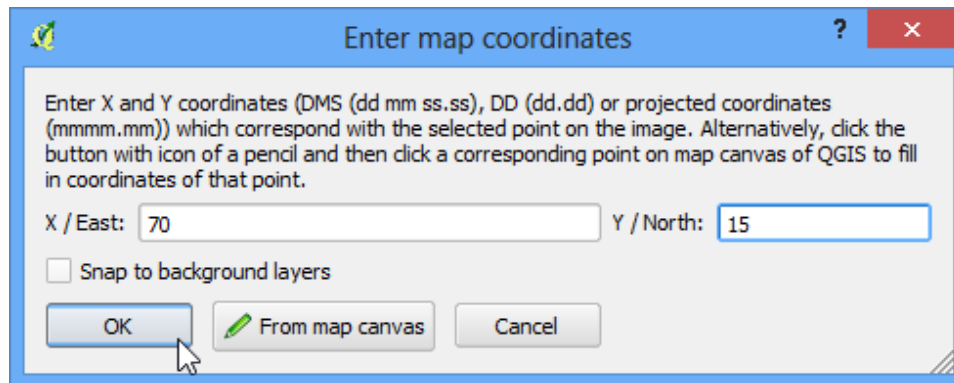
Enter map coordinates

?

×

Enter X and Y coordinates (DMS (dd mm ss.ss), DD (dd.dd) or projected coordinates (mmmm.mm)) which correspond with the selected point on the image. Alternatively, click the button with icon of a pencil and then click a corresponding point on map canvas of QGIS to fill in coordinates of that point.

X / East: 70

Y / North: 15

Snap to background layers

OK

From map canvas

Cancel